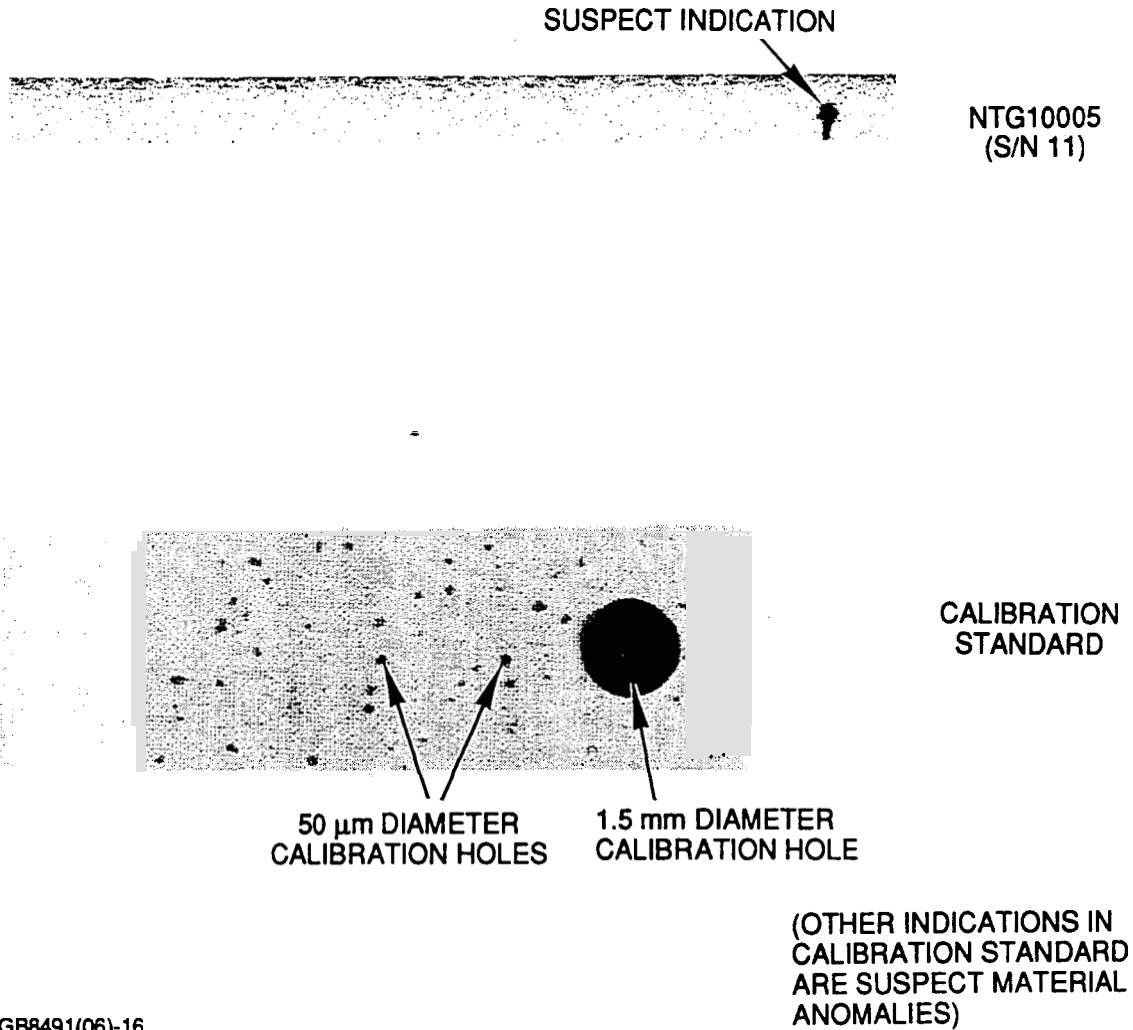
SUSPECT INDICATION

NTG10005
(S/N 11)

CALIBRATION
STANDARD

50 µm DIAMETER
CALIBRATION HOLES

1.5 mm DIAMETER
CALIBRATION HOLE

(OTHER INDICATIONS IN
CALIBRATION STANDARD
ARE SUSPECT MATERIAL
ANOMALIES)

GB8491(06)-16